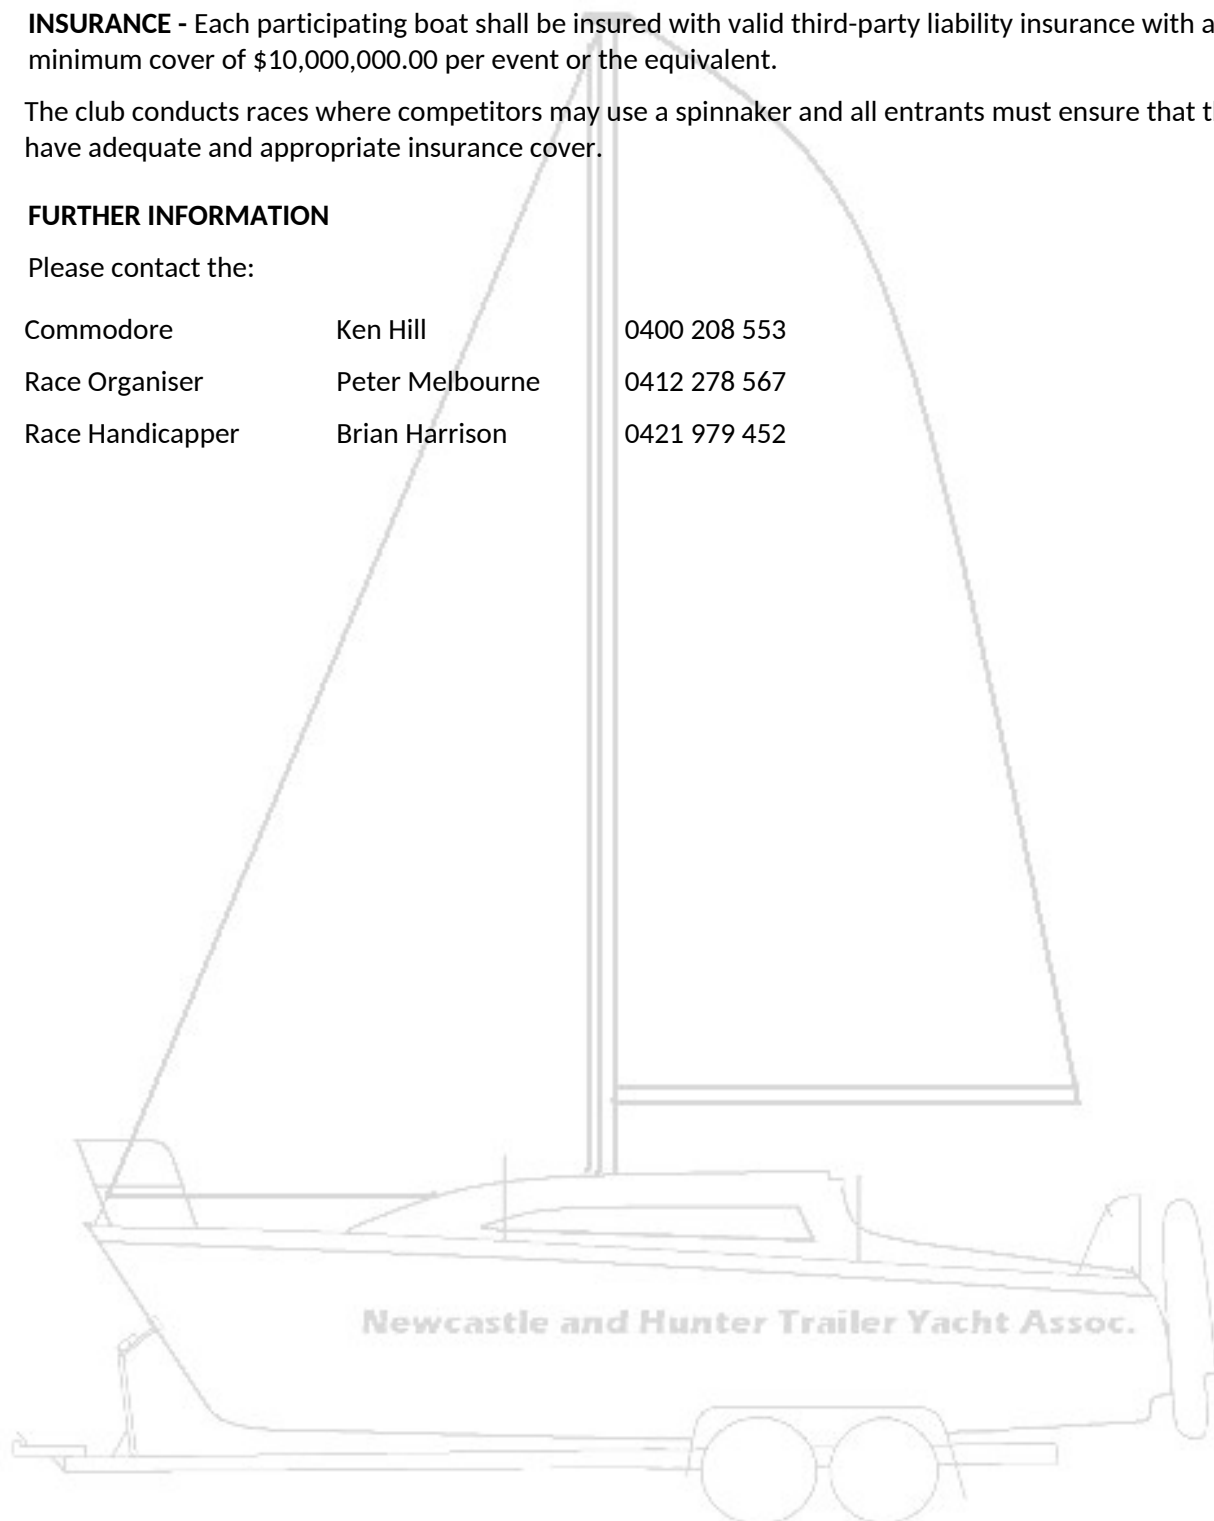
**INSURANCE -** Each participating boat shall be insured with valid third-party liability insurance with a minimum cover of \$10,000,000.00 per event or the equivalent.

The club conducts races where competitors may use a spinnaker and all entrants must ensure that t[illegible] have adequate and appropriate insurance cover.

**FURTHER INFORMATION**

Please contact the:

| | | |
|---|---|---|
| Commodore | Ken Hill | 0400 208 553 |
| Race Organiser | Peter Melbourne | 0412 278 567 |
| Race Handicapper | Brian Harrison | 0421 979 452 |

Newcastle and Hunter Trailer Yacht Assoc.